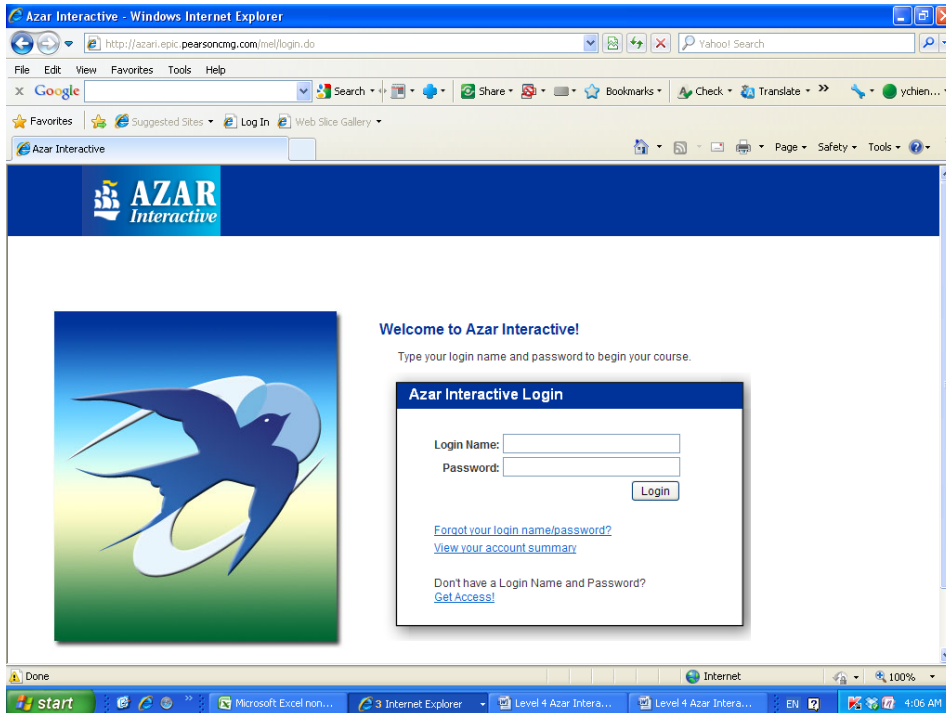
Azar Interactive - Windows Internet Explorer

http://azari.epic.pearsoncmg.com/mel/login.do

Yahoo! Search

File Edit View Favorites Tools Help

Google

Search

Share

Bookmarks

Check

Translate

ychien...

Favorites

Suggested Sites

Log In

Web Slice Gallery

Azar Interactive

Page

Safety

Tools

AZAR Interactive

Welcome to Azar Interactive!

Type your login name and password to begin your course.

Azar Interactive Login

Login Name:

Password:

Login

Forgot your login name/password?

View your account summary

Don't have a Login Name and Password?

Get Access!

Done

Internet

100%

start

Microsoft Excel non...

3 Internet Explorer

Level 4 Azar Intera...

Level 4 Azar Intera...

EN

4:06 AM